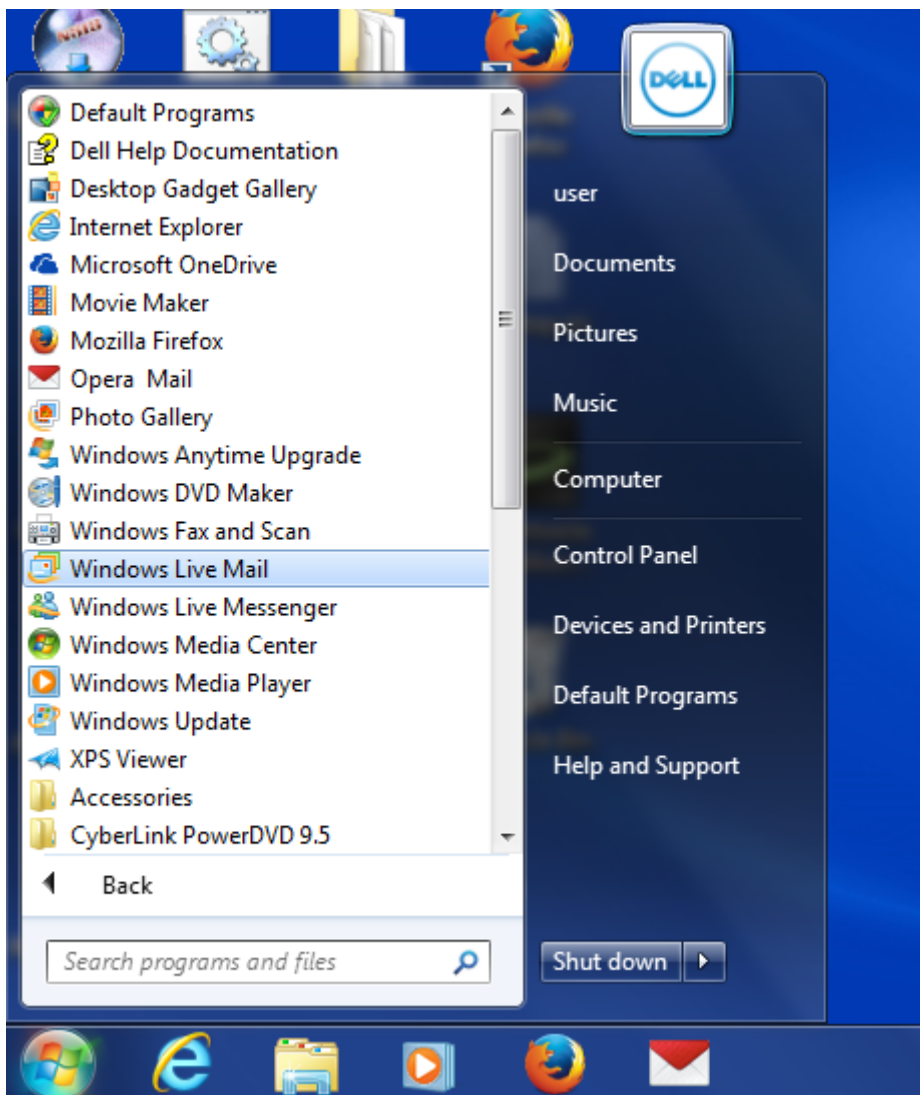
DELL

Default Programs
Dell Help Documentation
Desktop Gadget Gallery
Internet Explorer
Microsoft OneDrive
Movie Maker
Mozilla Firefox
Opera Mail
Photo Gallery
Windows Anytime Upgrade
Windows DVD Maker
Windows Fax and Scan
Windows Live Mail
Windows Live Messenger
Windows Media Center
Windows Media Player
Windows Update
XPS Viewer
Accessories
CyberLink PowerDVD 9.5

Back

Search programs and files

user
Documents
Pictures
Music
Computer
Control Panel
Devices and Printers
Default Programs
Help and Support

Shut down